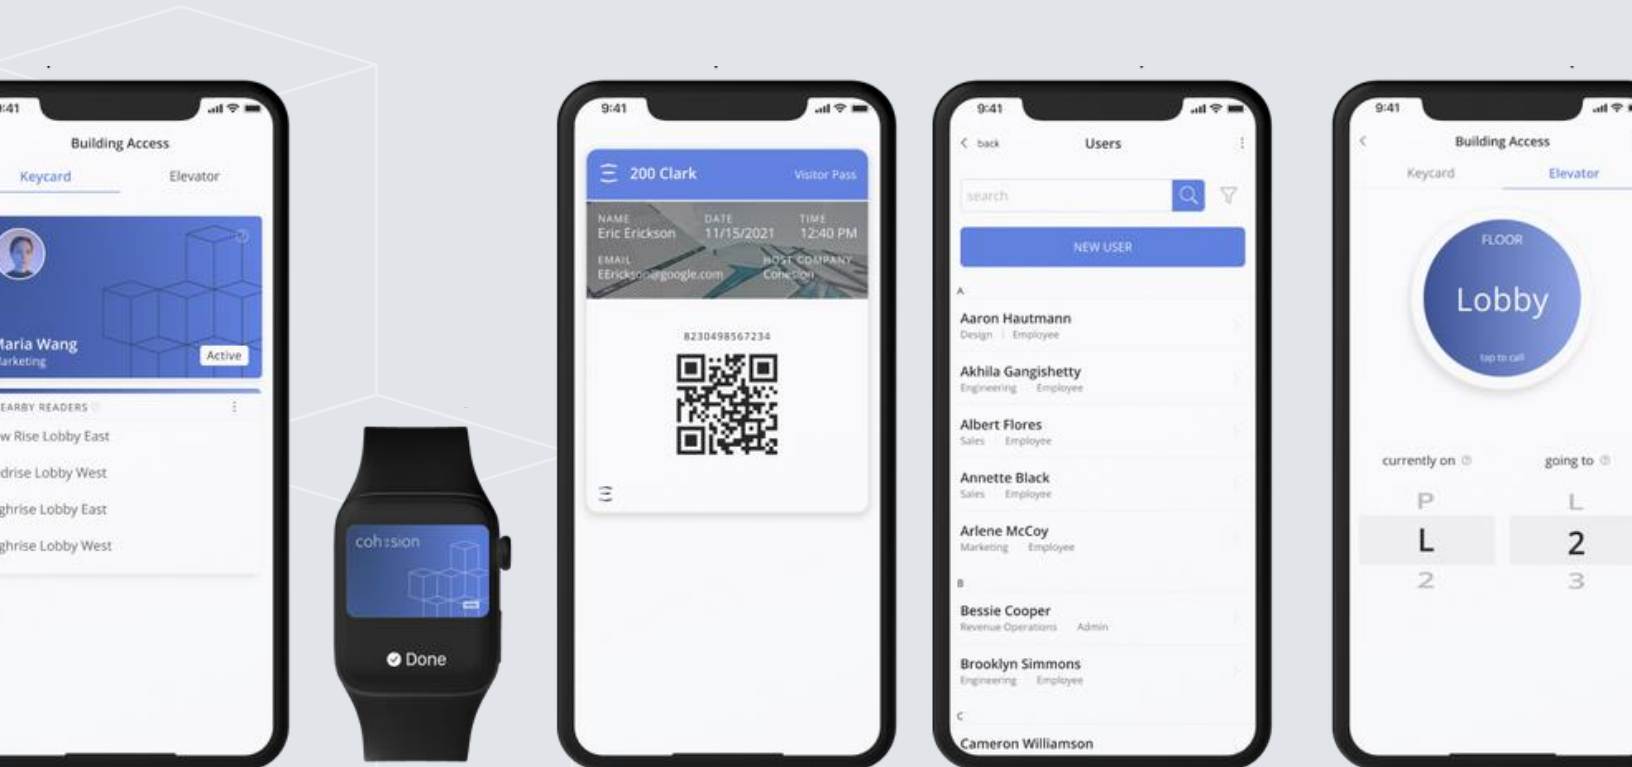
9:41

Building Access

Keycard

Elevator

aria Wang
arketing

Active

EARBY READERS

w Rise Lobby East

drise Lobby West

ghrise Lobby East

ghrise Lobby West

coh:sion

Done

9:41

200 Clark

Visitor Pass

NAME
Eric Erickson

DATE
11/15/2021

TIME
12:40 PM

EMAIL
EErickson@google.com

HOST COMPANY
Cohesion

8230498567234

9:41

back

Users

search

NEW USER

A

Aaron Hautmann
Design | Employee

Akhila Gangishetty
Engineering | Employee

Albert Flores
Sales | Employee

Annette Black
Sales | Employee

Arlene McCoy
Marketing | Employee

B

Bessie Cooper
Revenue Operations | Admin

Brooklyn Simmons
Engineering | Employee

C

Cameron Williamson

9:41

Building Access

Keycard

Elevator

FLOOR

Lobby

tap to call

currently on

going to

P

L

2

L

2

3